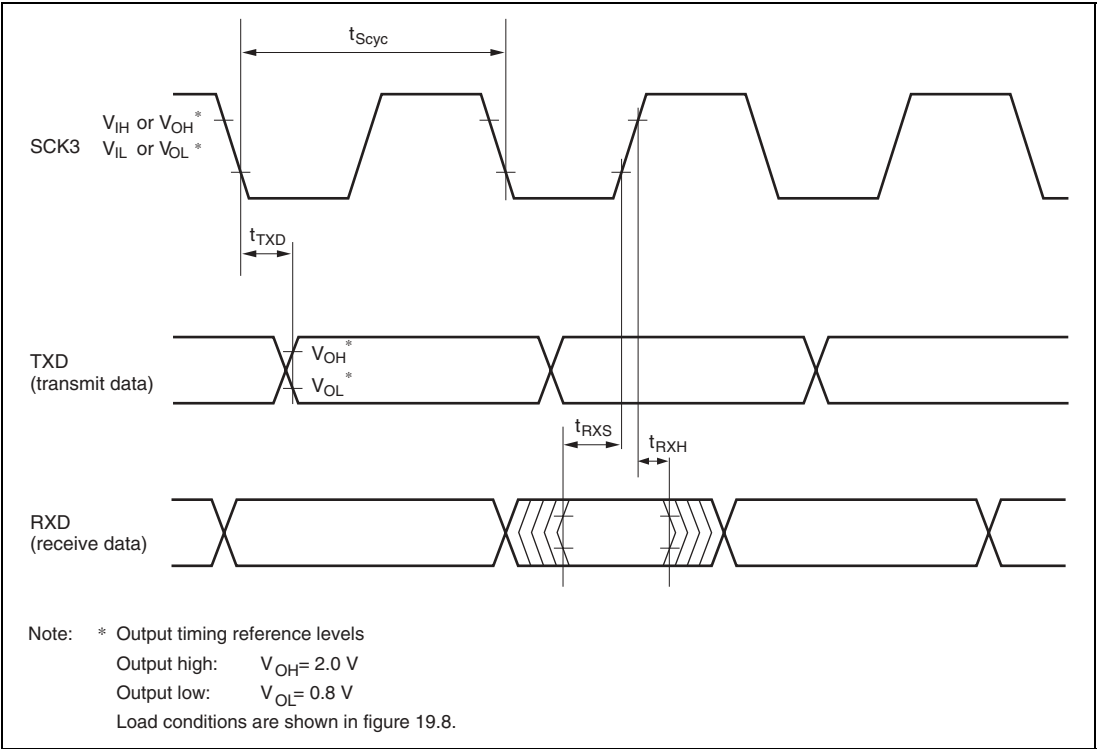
$t_{Scyc}$

SCK3 $V_{IH}$ or $V_{OH}$ *
$V_{IL}$ or $V_{OL}$ *

$t_{TXD}$

TXD
(transmit data)

$V_{OH}$ *
$V_{OL}$ *

$t_{RXS}$

$t_{RXH}$

RXD
(receive data)

Note: * Output timing reference levels
Output high: $V_{OH}$= 2.0 V
Output low: $V_{OL}$= 0.8 V
Load conditions are shown in figure 19.8.